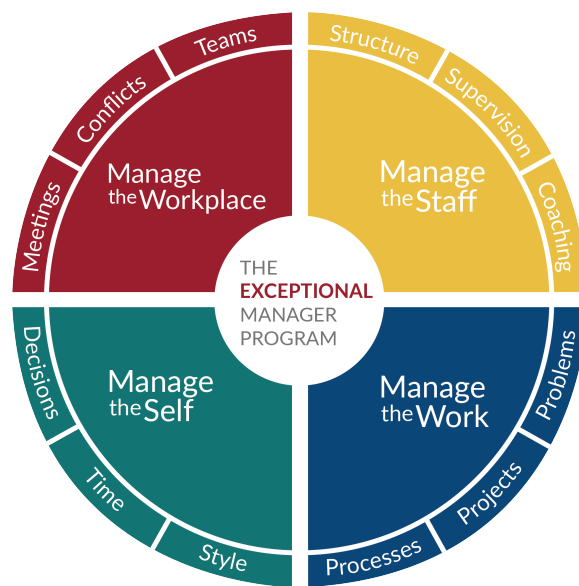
THE
EXCEPTIONAL
MANAGER
PROGRAM

Manage the Workplace

Teams
Conflicts
Meetings

Manage the Staff

Structure
Supervision
Coaching

Manage the Self

Decisions
Time
Style

Manage the Work

Problems
Projects
Processes